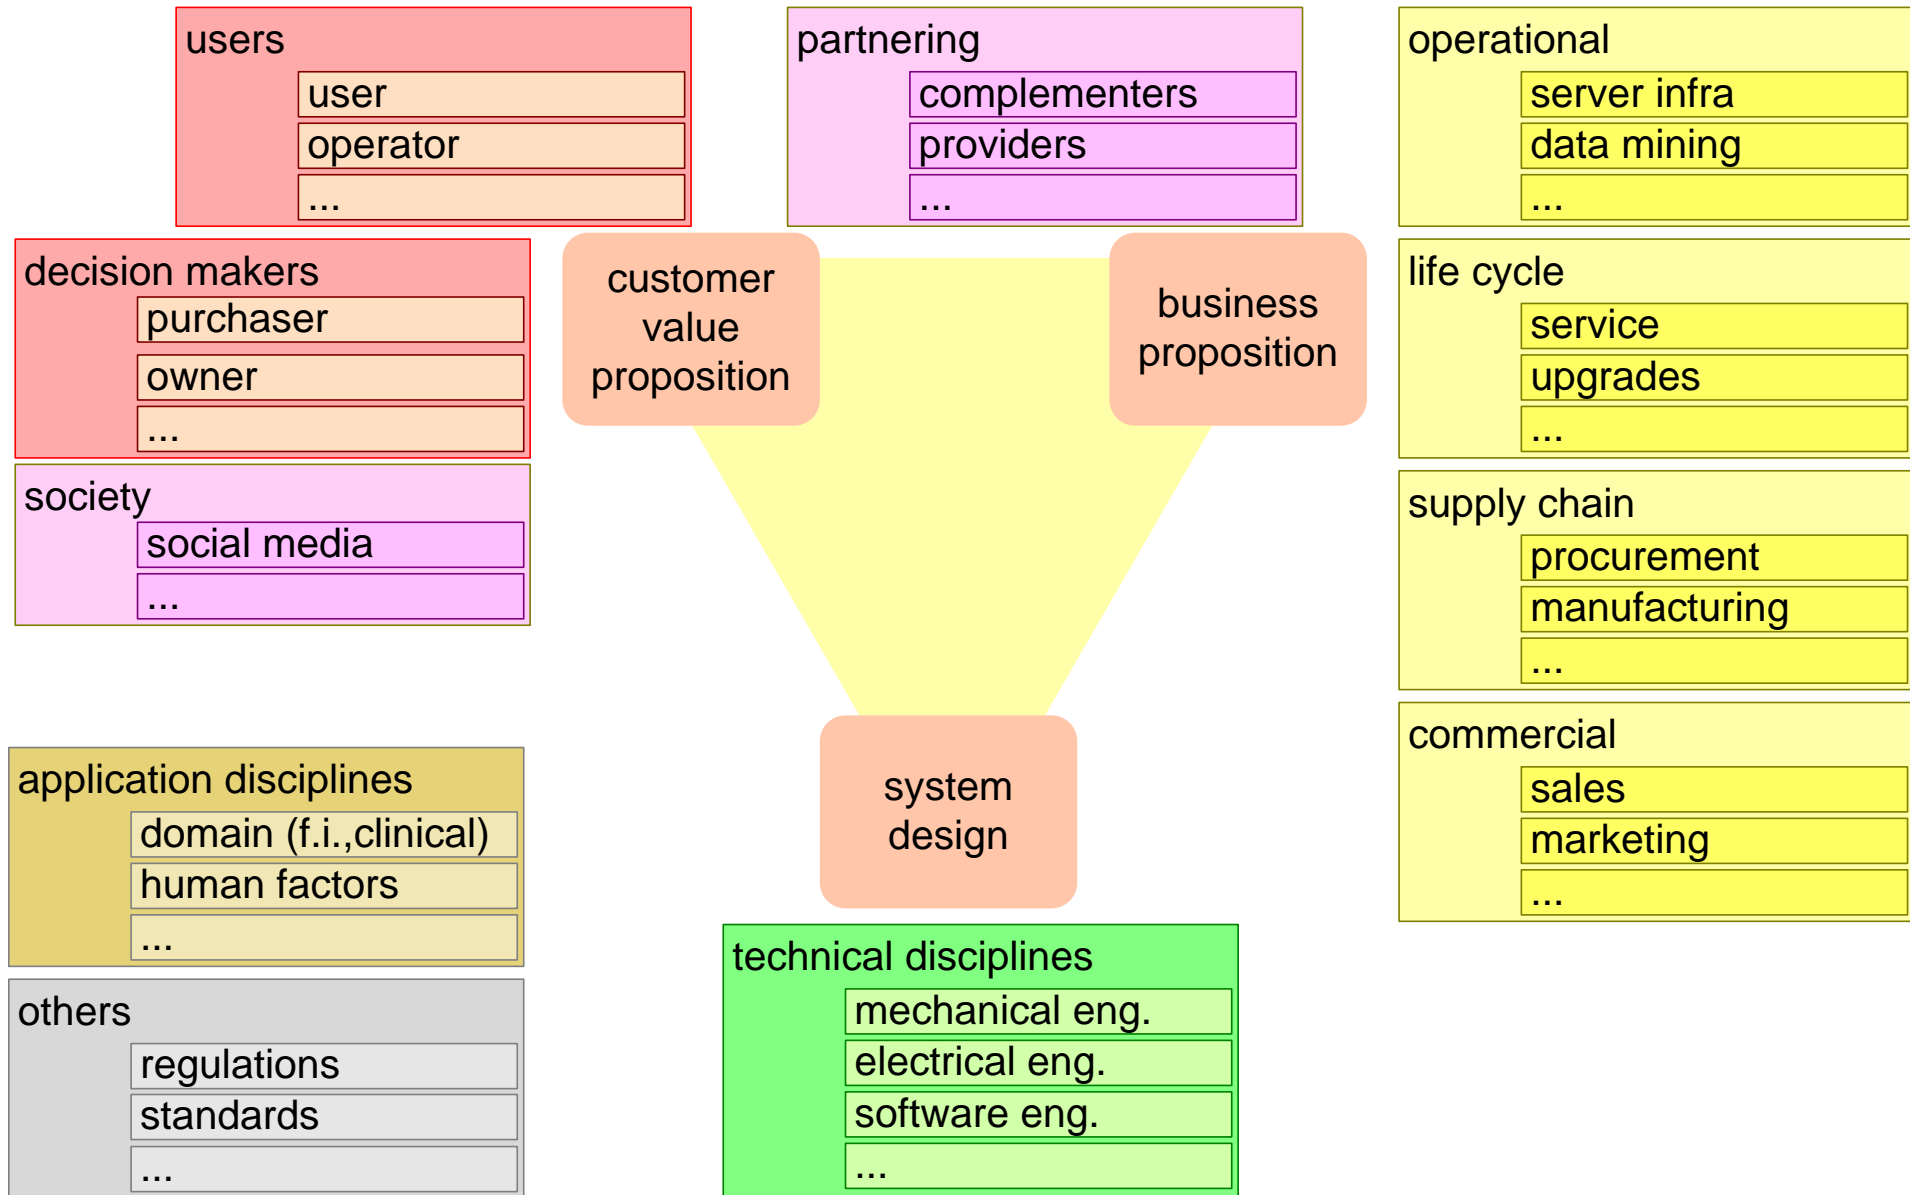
users
user
operator
...

partnering
complementers
providers
...

operational
server infra
data mining
...

decision makers
purchaser
owner
...

customer value proposition

business proposition

life cycle
service
upgrades
...

society
social media
...

supply chain
procurement
manufacturing
...

commercial
sales
marketing
...

system design

application disciplines
domain (f.i.,clinical)
human factors
...

others
regulations
standards
...

technical disciplines
mechanical eng.
electrical eng.
software eng.
...